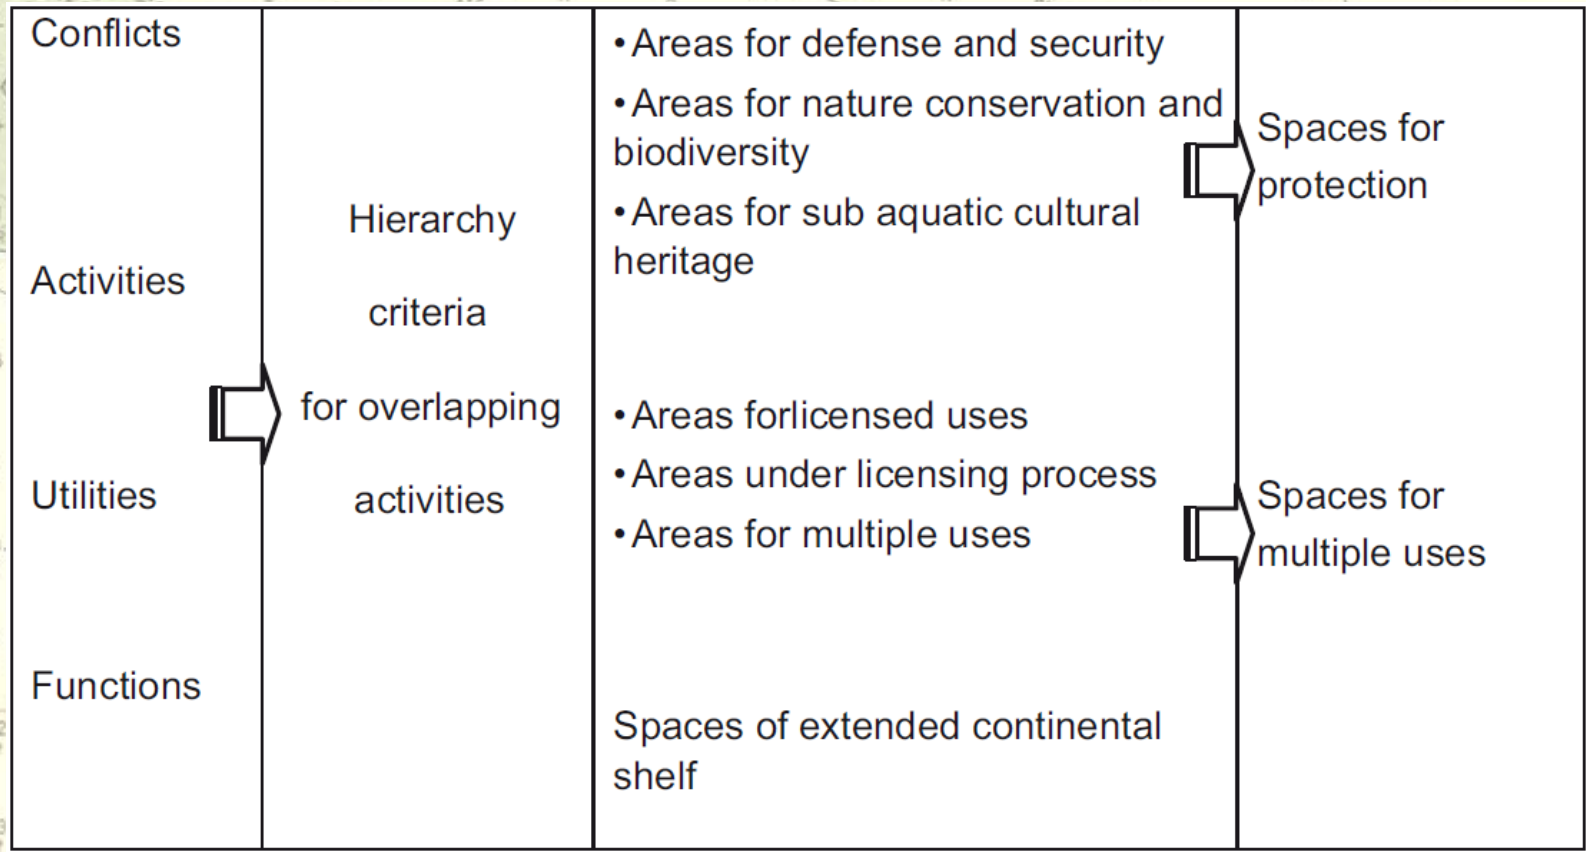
Conflicts

Activities

Utilities

Functions

Hierarchy

criteria

for overlapping

activities

•Areas for defense and security

•Areas for nature conservation and biodiversity

•Areas for sub aquatic cultural heritage

•Areas forlicensed uses

•Areas under licensing process

•Areas for multiple uses

Spaces of extended continental shelf

Spaces for protection

Spaces for multiple uses